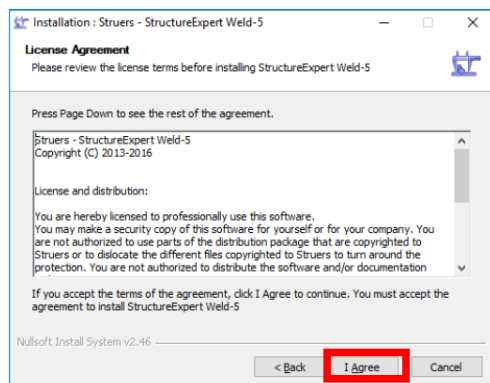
Installation : Struers - StructureExpert Weld-5

License Agreement

Please review the license terms before installing StructureExpert Weld-5

Press Page Down to see the rest of the agreement.

Struers - StructureExpert Weld-5
Copyright (C) 2013-2016

License and distribution:

You are hereby licensed to professionally use this software.
You may make a security copy of this software for yourself or for your company. You are not authorized to use parts of the distribution package that are copyrighted to Struers or to dislocate the different files copyrighted to Struers to turn around the protection. You are not authorized to distribute the software and/or documentation

If you accept the terms of the agreement, click I Agree to continue. You must accept the agreement to install StructureExpert Weld-5

Nullsoft Install System v2.46

< Back

I Agree

Cancel